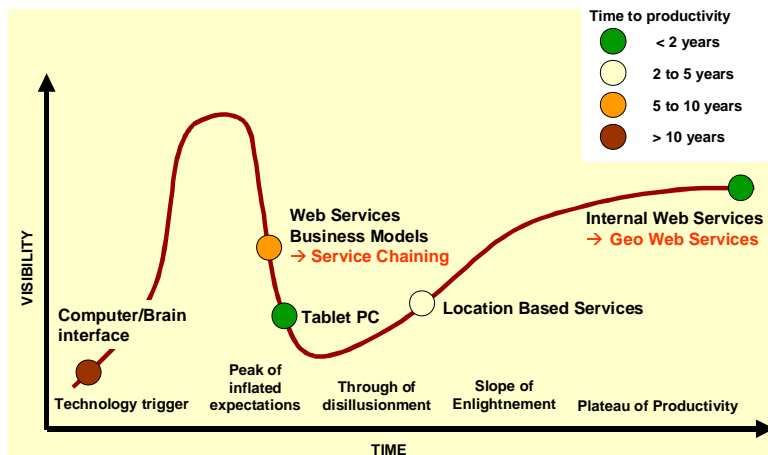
Time to productivity

< 2 years

2 to 5 years

5 to 10 years

> 10 years

VISIBILITY

Web Services Business Models
→ Service Chaining

Internal Web Services
→ Geo Web Services

Computer/Brain interface

Tablet PC

Location Based Services

Technology trigger

Peak of inflated expectations

Through of disillusionment

Slope of Enlightnement

Plateau of Productivity

TIME